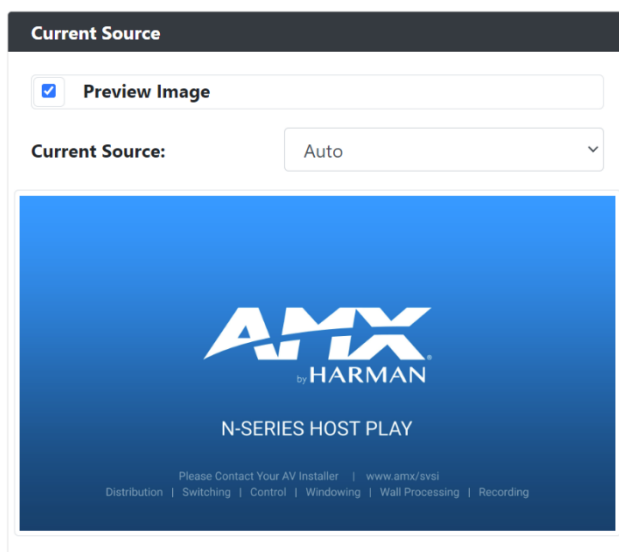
Current Source

Preview Image

Current Source: Auto

AMX
by HARMAN

N-SERIES HOST PLAY

Please Contact Your AV Installer | www.amx/svsi
Distribution | Switching | Control | Windowing | Wall Processing | Recording